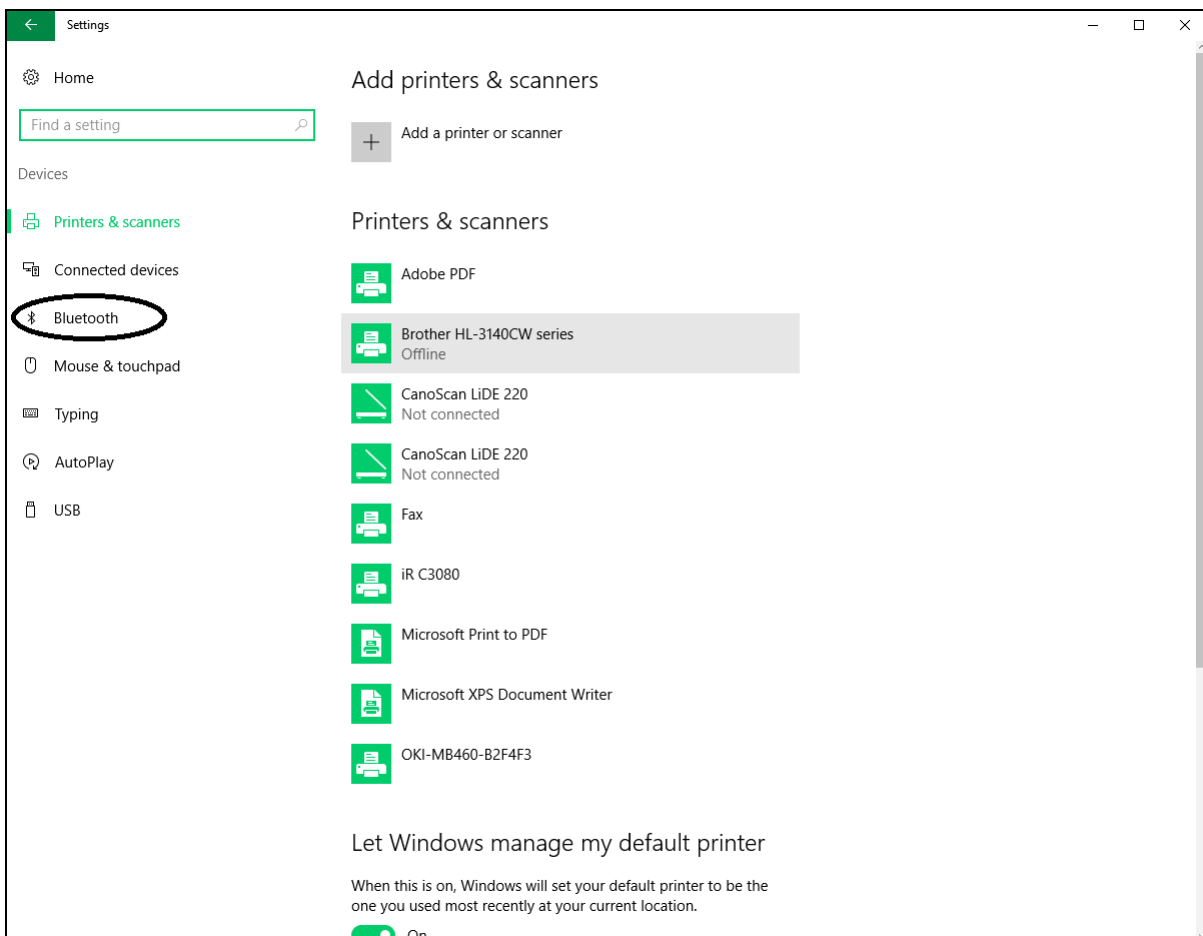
Settings

Home

Find a setting

Devices

Printers & scanners

Connected devices

Bluetooth

Mouse & touchpad

Typing

AutoPlay

USB

Add printers & scanners

Add a printer or scanner

Printers & scanners

Adobe PDF

Brother HL-3140CW series
Offline

CanoScan LiDE 220
Not connected

CanoScan LiDE 220
Not connected

Fax

iR C3080

Microsoft Print to PDF

Microsoft XPS Document Writer

OKI-MB460-B2F4F3

Let Windows manage my default printer

When this is on, Windows will set your default printer to be the one you used most recently at your current location.

On